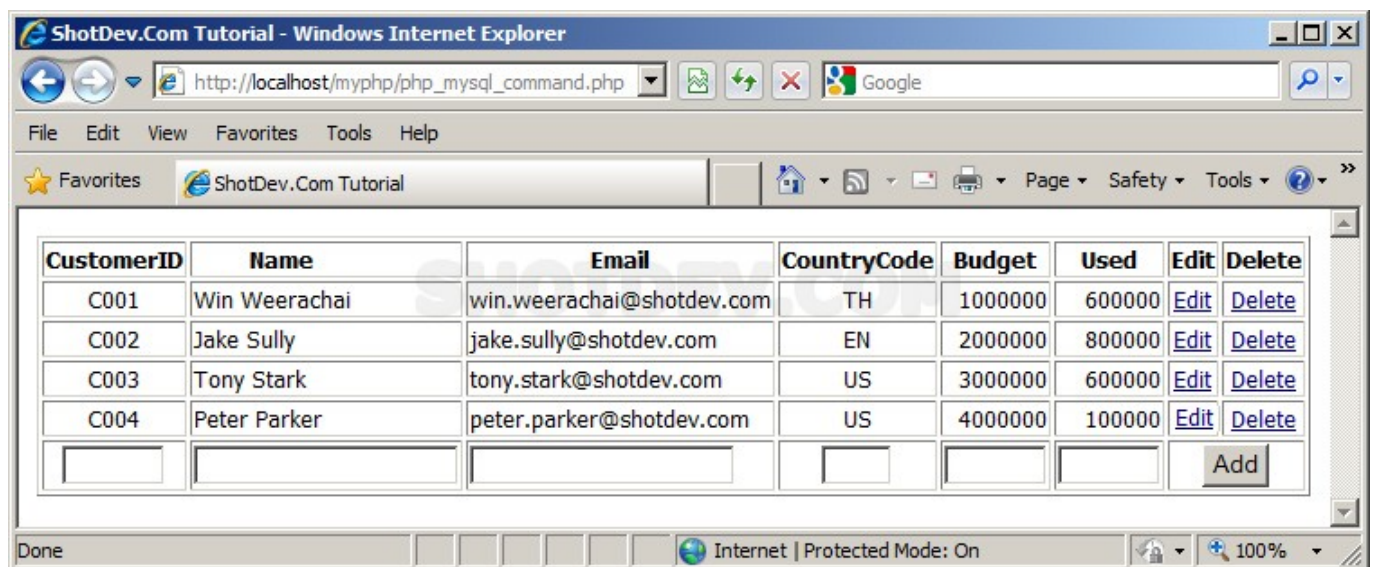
ShotDev.Com Tutorial - Windows Internet Explorer

http://localhost/myphp/php_mysql_command.php

Google

File Edit View Favorites Tools Help

Favorites ShotDev.Com Tutorial

Page ▾ Safety ▾ Tools ▾

| CustomerID | Name | Email | CountryCode | Budget | Used | Edit | Delete |
|---|---|---|---|---|---|---|---|
| C001 | Win Weerachai | win.weerachai@shotdev.com | TH | 1000000 | 600000 | Edit | Delete |
| C002 | Jake Sully | jake.sully@shotdev.com | EN | 2000000 | 800000 | Edit | Delete |
| C003 | Tony Stark | tony.stark@shotdev.com | US | 3000000 | 600000 | Edit | Delete |
| C004 | Peter Parker | peter.parker@shotdev.com | US | 4000000 | 100000 | Edit | Delete |
| | | | | | | Add | |

SHOTDEV.COM

Done

Internet | Protected Mode: On

100%